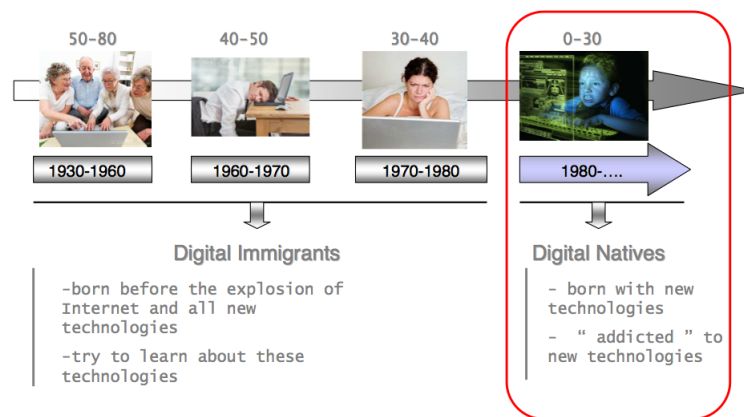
50-80

40-50

30-40

0-30

1930-1960

1960-1970

1970-1980

1980-….

Digital Immigrants

-born before the explosion of Internet and all new technologies

-try to learn about these technologies

Digital Natives

- born with new technologies

- “ addicted ” to new technologies